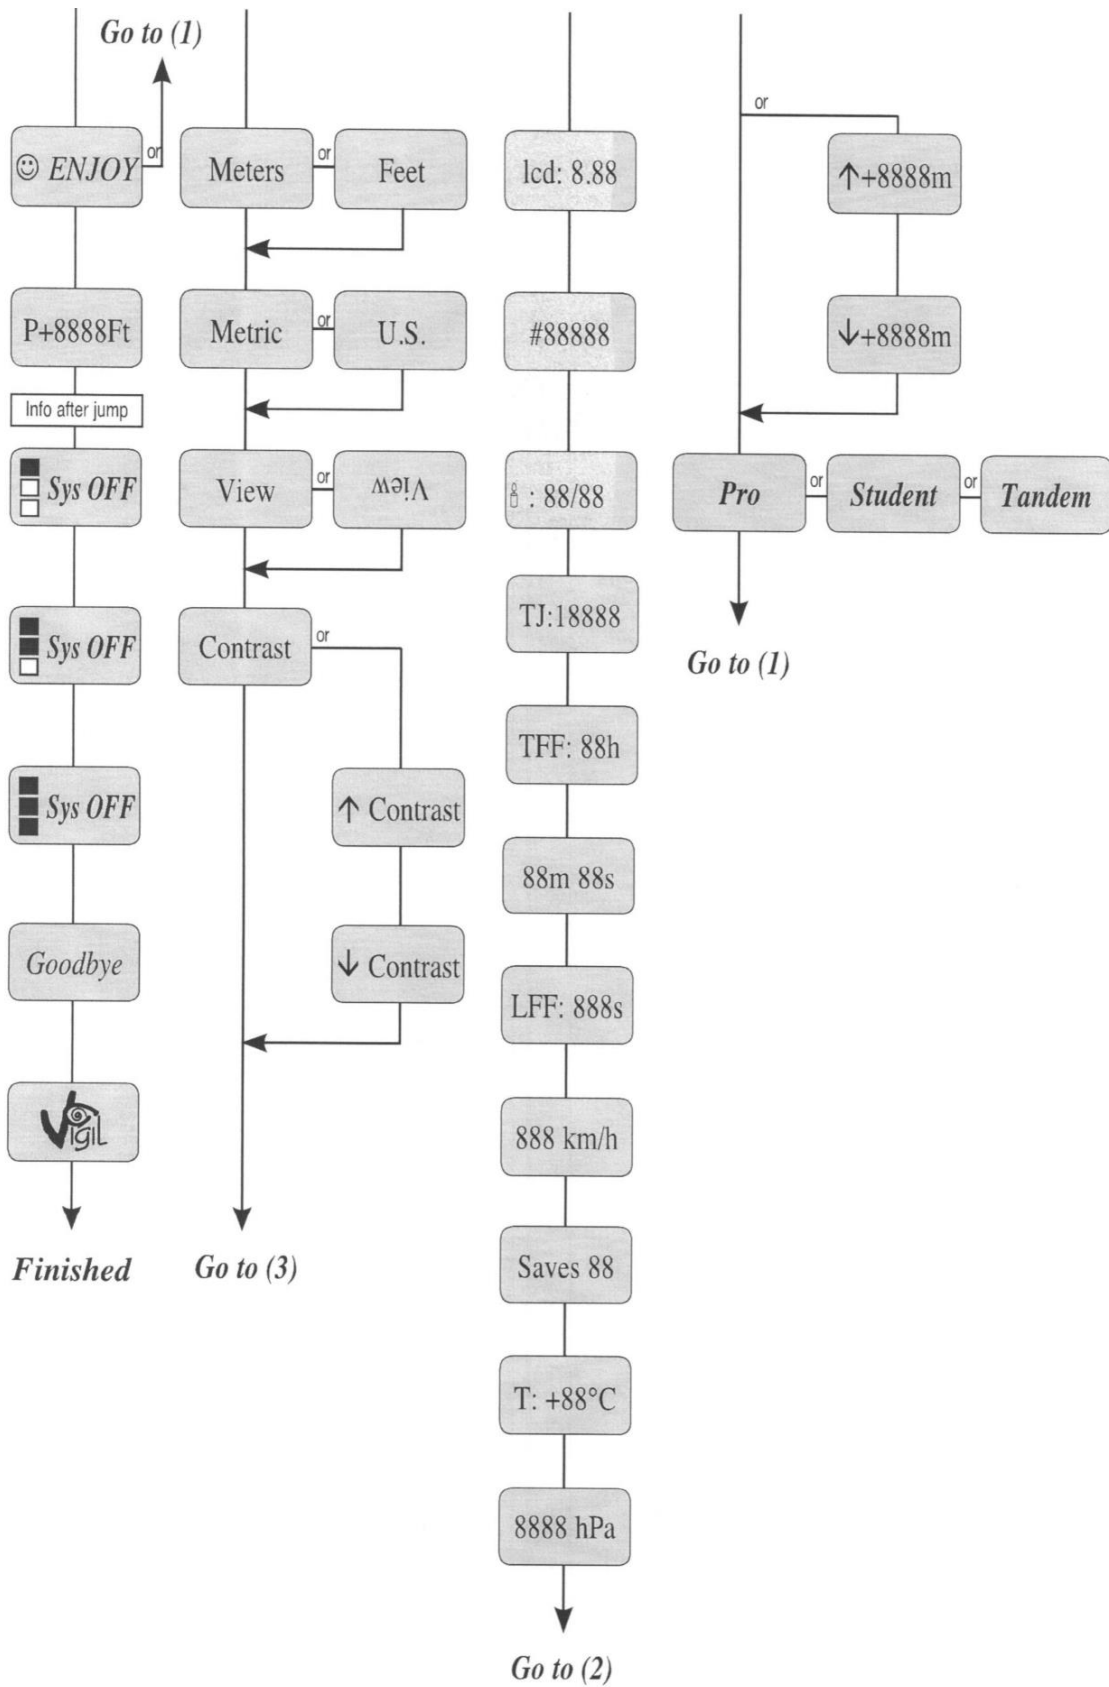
Go to (1)

☺ ENJOY

or

P+8888Ft

Info after jump

Sys OFF

Sys OFF

Sys OFF

Goodbye

VigiL

Finished

Meters

or

Feet

Metric

or

U.S.

View

or

View

Contrast

or

↑ Contrast

↓ Contrast

Go to (3)

lcd: 8.88

#88888

: 88/88

TJ:18888

TFF: 88h

88m 88s

LFF: 888s

888 km/h

Saves 88

T: +88°C

8888 hPa

Go to (2)

or

↑+8888m

↓+8888m

Pro

or

Student

or

Tandem

Go to (1)